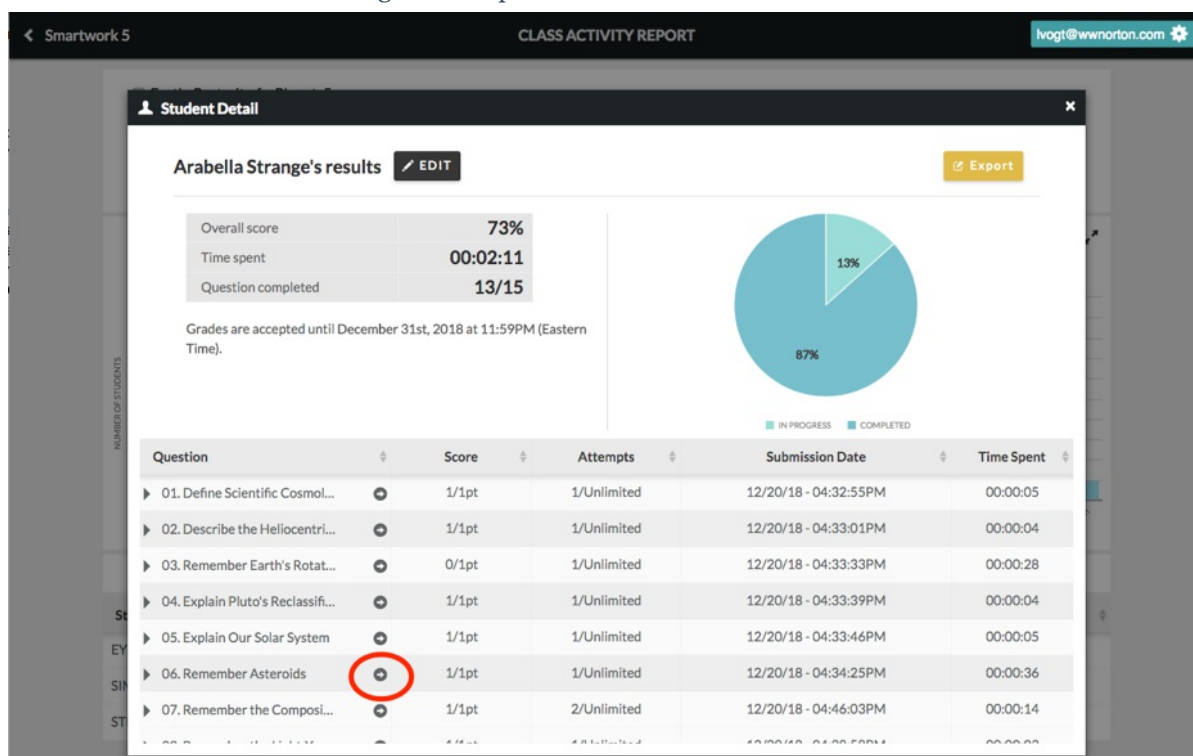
Smartwork 5

CLASS ACTIVITY REPORT

lvogt@wwnorton.com

Student Detail

Arabella Strange's results

EDIT

Export

| Overall score | 73% |
|---|---|
| Time spent | 00:02:11 |
| Question completed | 13/15 |

Grades are accepted until December 31st, 2018 at 11:59PM (Eastern Time).

13%

87%

IN PROGRESS COMPLETED

NUMBER OF STUDENTS

| Question | Score | Attempts | Submission Date | Time Spent |
|---|---|---|---|---|
| 01. Define Scientific Cosmol... | 1/1pt | 1/Unlimited | 12/20/18 - 04:32:55PM | 00:00:05 |
| 02. Describe the Heliocentri... | 1/1pt | 1/Unlimited | 12/20/18 - 04:33:01PM | 00:00:04 |
| 03. Remember Earth's Rotat... | 0/1pt | 1/Unlimited | 12/20/18 - 04:33:33PM | 00:00:28 |
| 04. Explain Pluto's Reclassifi... | 1/1pt | 1/Unlimited | 12/20/18 - 04:33:39PM | 00:00:04 |
| 05. Explain Our Solar System | 1/1pt | 1/Unlimited | 12/20/18 - 04:33:46PM | 00:00:05 |
| 06. Remember Asteroids | 1/1pt | 1/Unlimited | 12/20/18 - 04:34:25PM | 00:00:36 |
| 07. Remember the Composi... | 1/1pt | 2/Unlimited | 12/20/18 - 04:46:03PM | 00:00:14 |
| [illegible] | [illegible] | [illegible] | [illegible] | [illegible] |

St
EY
SI
ST